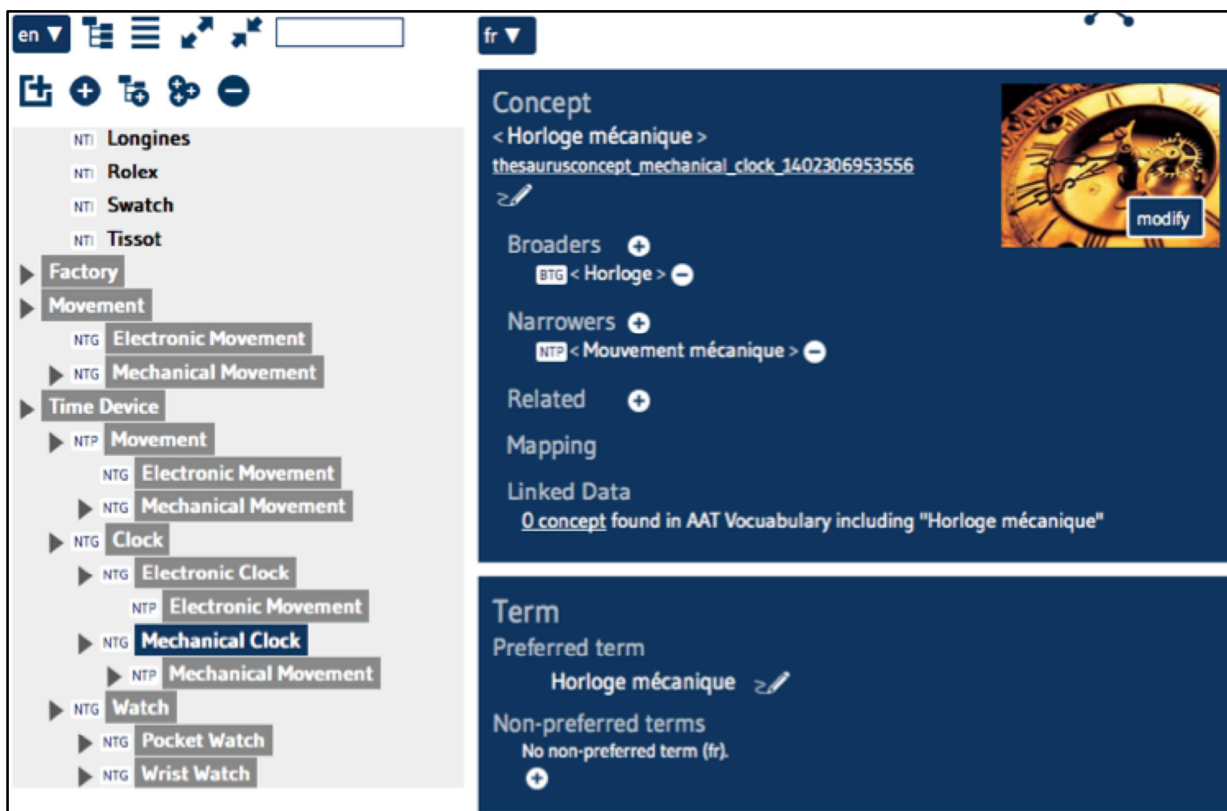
en ▼

NTI Longines
NTI Rolex
NTI Swatch
NTI Tissot
Factory
Movement
NTG Electronic Movement
NTG Mechanical Movement
Time Device
NTP Movement
NTG Electronic Movement
NTG Mechanical Movement
NTG Clock
NTG Electronic Clock
NTP Electronic Movement
NTG Mechanical Clock
NTP Mechanical Movement
NTG Watch
NTG Pocket Watch
NTG Wrist Watch

fr ▼

Concept
< Horloge mécanique >
thesaurusconcept_mechanical_clock_1402306953556

modify

Broaders
BTG < Horloge >

Narrowers
NTP < Mouvement mécanique >

Related

Mapping

Linked Data
0 concept found in AAT Vocuabulary including "Horloge mécanique"

Term
Preferred term
Horloge mécanique

Non-preferred terms
No non-preferred term (fr).